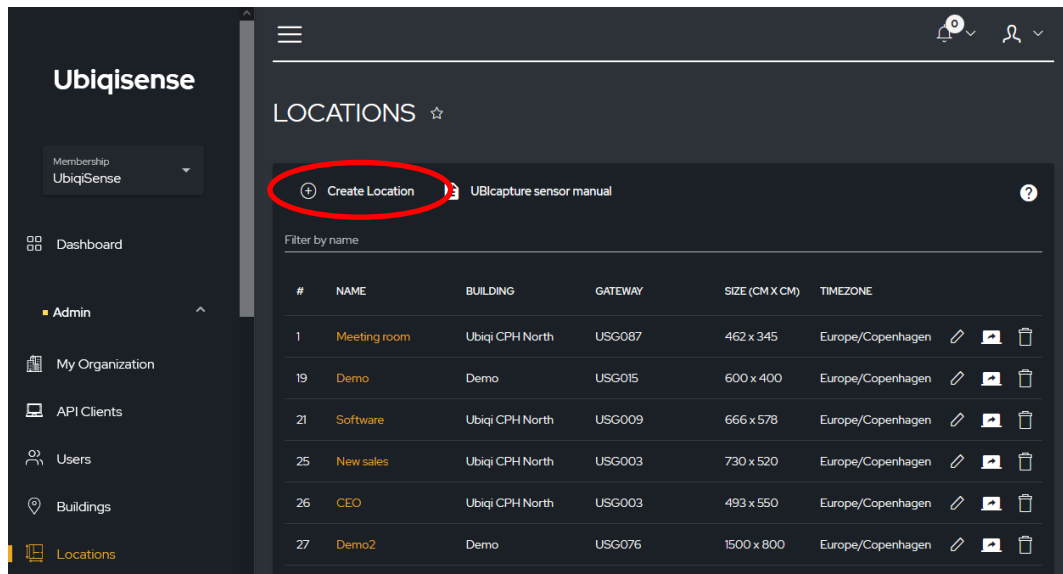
Ubiqisense

Membership
UbiqiSense

Dashboard

Admin

My Organization

API Clients

Users

Buildings

Locations

0

LOCATIONS ☆

Create Location

UBIcapture sensor manual

?

Filter by name

| # | NAME | BUILDING | GATEWAY | SIZE (CM X CM) | TIMEZONE |
|---|---|---|---|---|---|
| 1 | Meeting room | Ubiqi CPH North | USG087 | 462 x 345 | Europe/Copenhagen |
| 19 | Demo | Demo | USG015 | 600 x 400 | Europe/Copenhagen |
| 21 | Software | Ubiqi CPH North | USG009 | 666 x 578 | Europe/Copenhagen |
| 25 | New sales | Ubiqi CPH North | USG003 | 730 x 520 | Europe/Copenhagen |
| 26 | CEO | Ubiqi CPH North | USG003 | 493 x 550 | Europe/Copenhagen |
| 27 | Demo2 | Demo | USG076 | 1500 x 800 | Europe/Copenhagen |